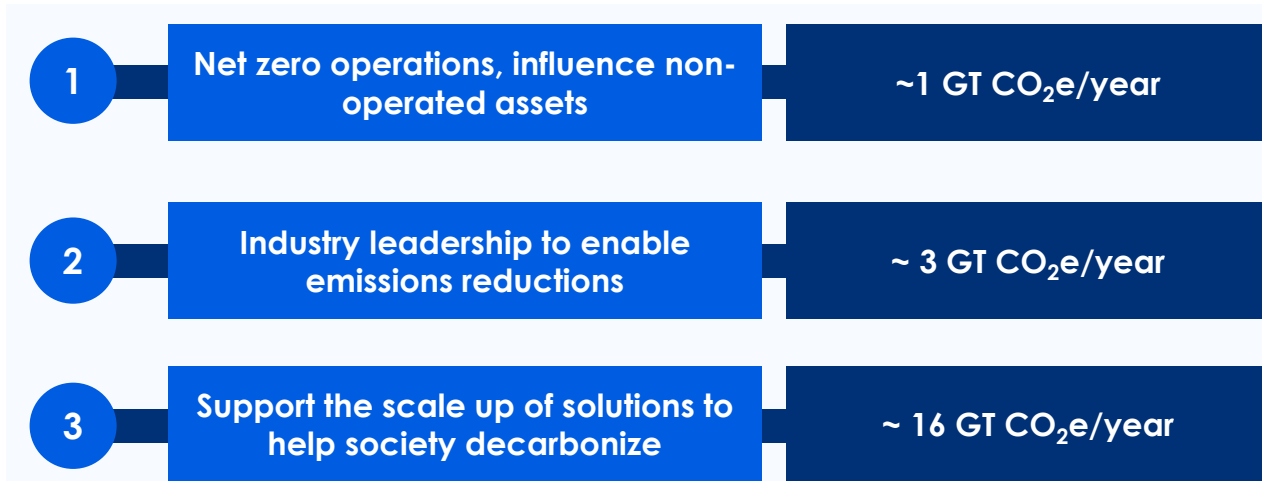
1

Net zero operations, influence non-operated assets

~1 GT $CO_2$e/year

2

Industry leadership to enable emissions reductions

~ 3 GT $CO_2$e/year

3

Support the scale up of solutions to help society decarbonize

~ 16 GT $CO_2$e/year